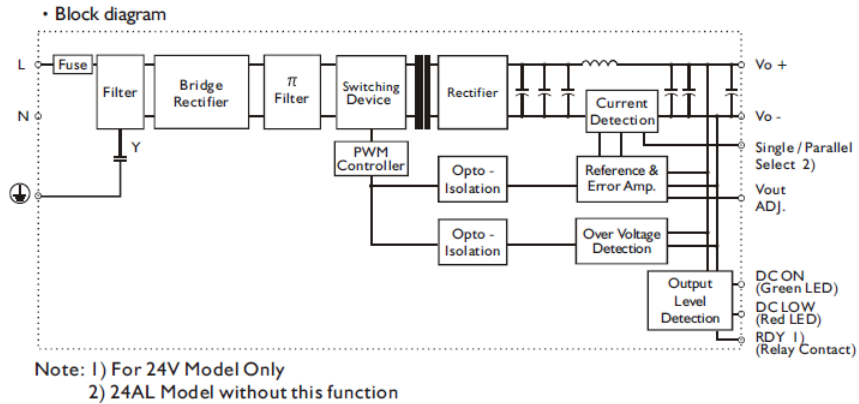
・Block diagram

L
N
Fuse
Filter
Y
Bridge Rectifier
$\pi$ Filter
Switching Device
PWM Controller
Rectifier
Current Detection
Opto - Isolation
Reference & Error Amp.
Opto - Isolation
Over Voltage Detection
Output Level Detection
Vo +
Vo -
Single / Parallel Select 2)
Vout ADJ.
DC ON (Green LED)
DC LOW (Red LED)
RDY 1) (Relay Contact)

Note: 1) For 24V Model Only
2) 24AL Model without this function